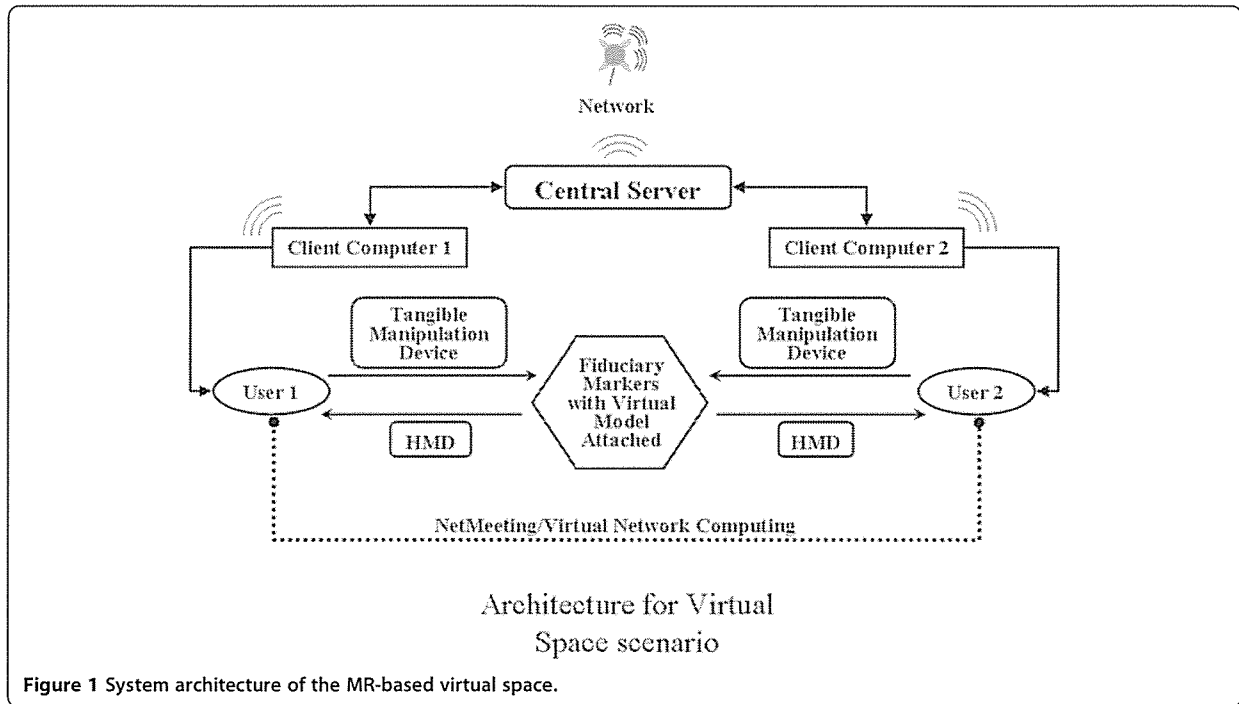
Network

Central Server

Client Computer 1

Client Computer 2

Tangible Manipulation Device

Tangible Manipulation Device

User 1

Fiduciary Markers with Virtual Model Attached

User 2

HMD

HMD

NetMeeting/Virtual Network Computing

Architecture for Virtual Space scenario

Figure 1 System architecture of the MR-based virtual space.